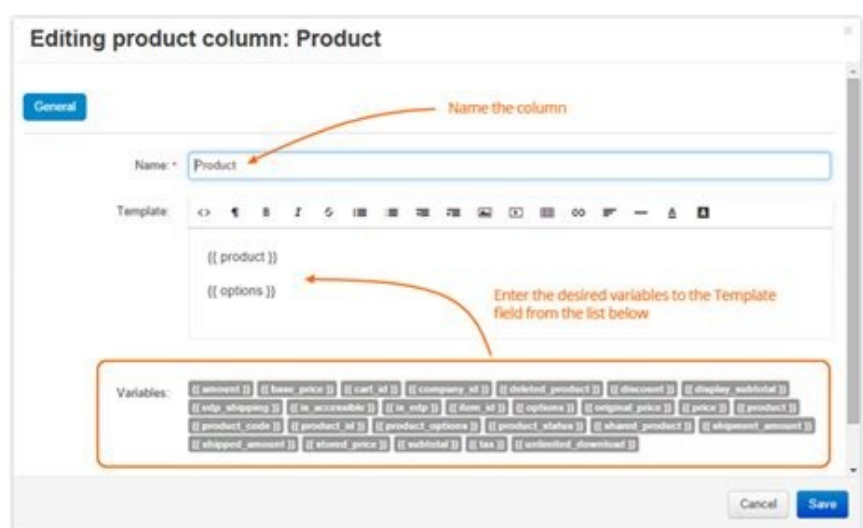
Editing product column: Product

General

Name the column

Name: * Product

Template:

{{ product }}

{{ options }}

Enter the desired variables to the Template field from the list below

Variables: {{ amount }} {{ base_price }} {{ cart_id }} {{ company_id }} {{ deleted_product }} {{ discount }} {{ display_subtotal }} {{ edp_shipping }} {{ is_accessible }} {{ is_edp }} {{ item_id }} {{ options }} {{ original_price }} {{ price }} {{ product }} {{ product_code }} {{ product_id }} {{ product_options }} {{ product_status }} {{ shared_product }} {{ shipment_amount }} {{ shipped_amount }} {{ stored_price }} {{ subtotal }} {{ tax }} {{ unlimited_download }}

Cancel Save